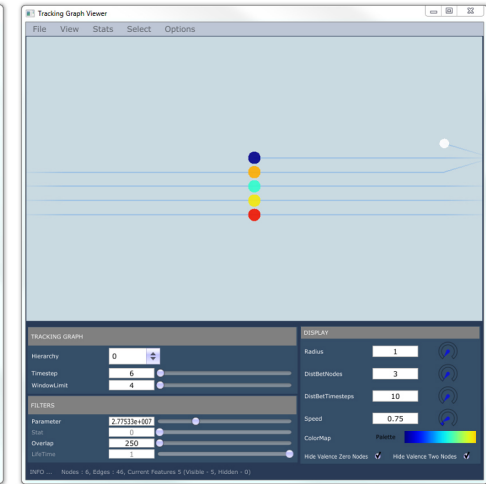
Tracking Graph Viewer

File View Stats Select Options

TRACKING GRAPH

Hierarchy 0

Timestep 6

WindowLimit 4

FILTERS

Parameter 2.77533e+007

Stat 0

Overlap 250

LifeTime 1

DISPLAY

Radius 1

DistBetNodes 3

DistBetTimesteps 10

Speed 0.75

ColorMap Palette

Hide Valence Zero Nodes

Hide Valence Two Nodes

INFO ... Nodes : 6, Edges : 46, Current Features 5 (Visible - 5, Hidden - 0)